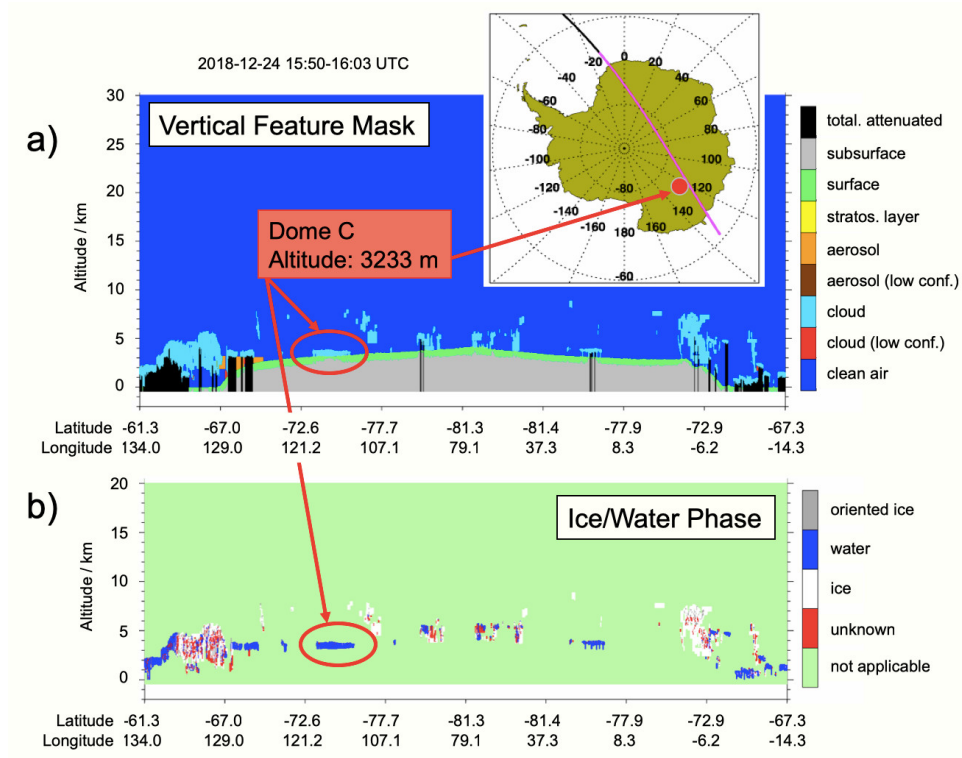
2018-12-24 15:50-16:03 UTC

a)

Vertical Feature Mask

Dome C
Altitude: 3233 m

Altitude / km

30
25
20
15
10
5
0

0
20
40
60
100
120
140
160
180
-160
-140
-120
-100
-80
-60
-40
-20
-80
-60

total. attenuated
subsurface
surface
stratos. layer
aerosol
aerosol (low conf.)
cloud
cloud (low conf.)
clean air

| Latitude | -61.3 | -67.0 | -72.6 | -77.7 | -81.3 | -81.4 | -77.9 | -72.9 | -67.3 |
|---|---|---|---|---|---|---|---|---|---|
| Longitude | 134.0 | 129.0 | 121.2 | 107.1 | 79.1 | 37.3 | 8.3 | -6.2 | -14.3 |

b)

Ice/Water Phase

Altitude / km

20
15
10
5
0

oriented ice
water
ice
unknown
not applicable

| Latitude | -61.3 | -67.0 | -72.6 | -77.7 | -81.3 | -81.4 | -77.9 | -72.9 | -67.3 |
|---|---|---|---|---|---|---|---|---|---|
| Longitude | 134.0 | 129.0 | 121.2 | 107.1 | 79.1 | 37.3 | 8.3 | -6.2 | -14.3 |